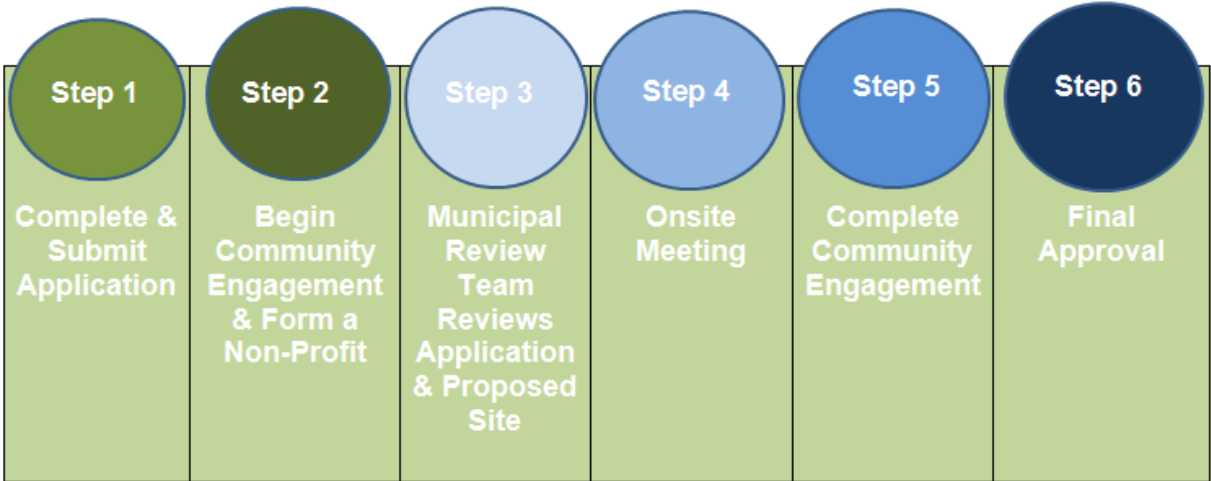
Step 1

Complete & Submit Application

Step 2

Begin Community Engagement & Form a Non-Profit

Step 3

Municipal Review Team Reviews Application & Proposed Site

Step 4

Onsite Meeting

Step 5

Complete Community Engagement

Step 6

Final Approval